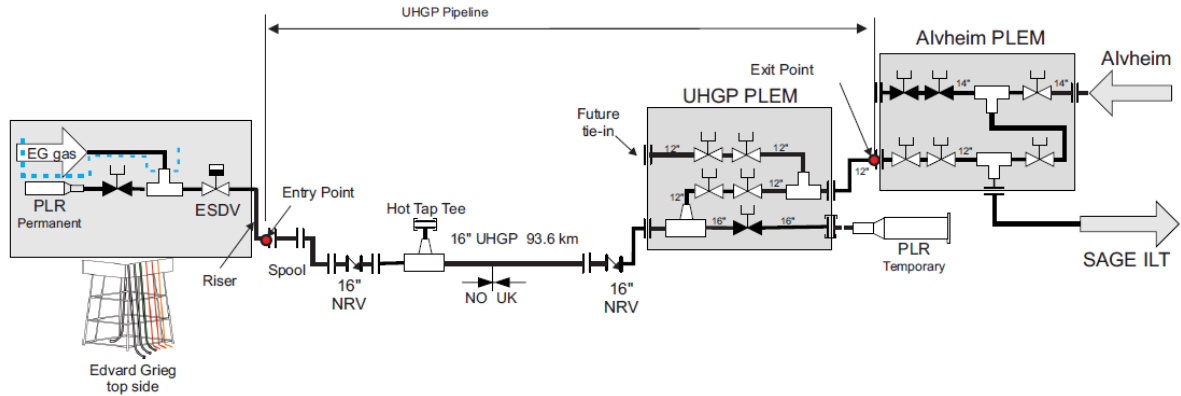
UHGP Pipeline

Alvheim PLEM

Alvheim

Exit Point

14"

14"

12"

12"

UHGP PLEM

Future tie-in

12"

12"

12"

12"

12"

16"

16"

EG gas

PLR

Permanent

ESDV

Entry Point

Riser

Spool

16" NRV

Hot Tap Tee

16" UHGP 93.6 km

NO UK

16" NRV

PLR

Temporary

SAGE ILT

Edvard Grieg top side